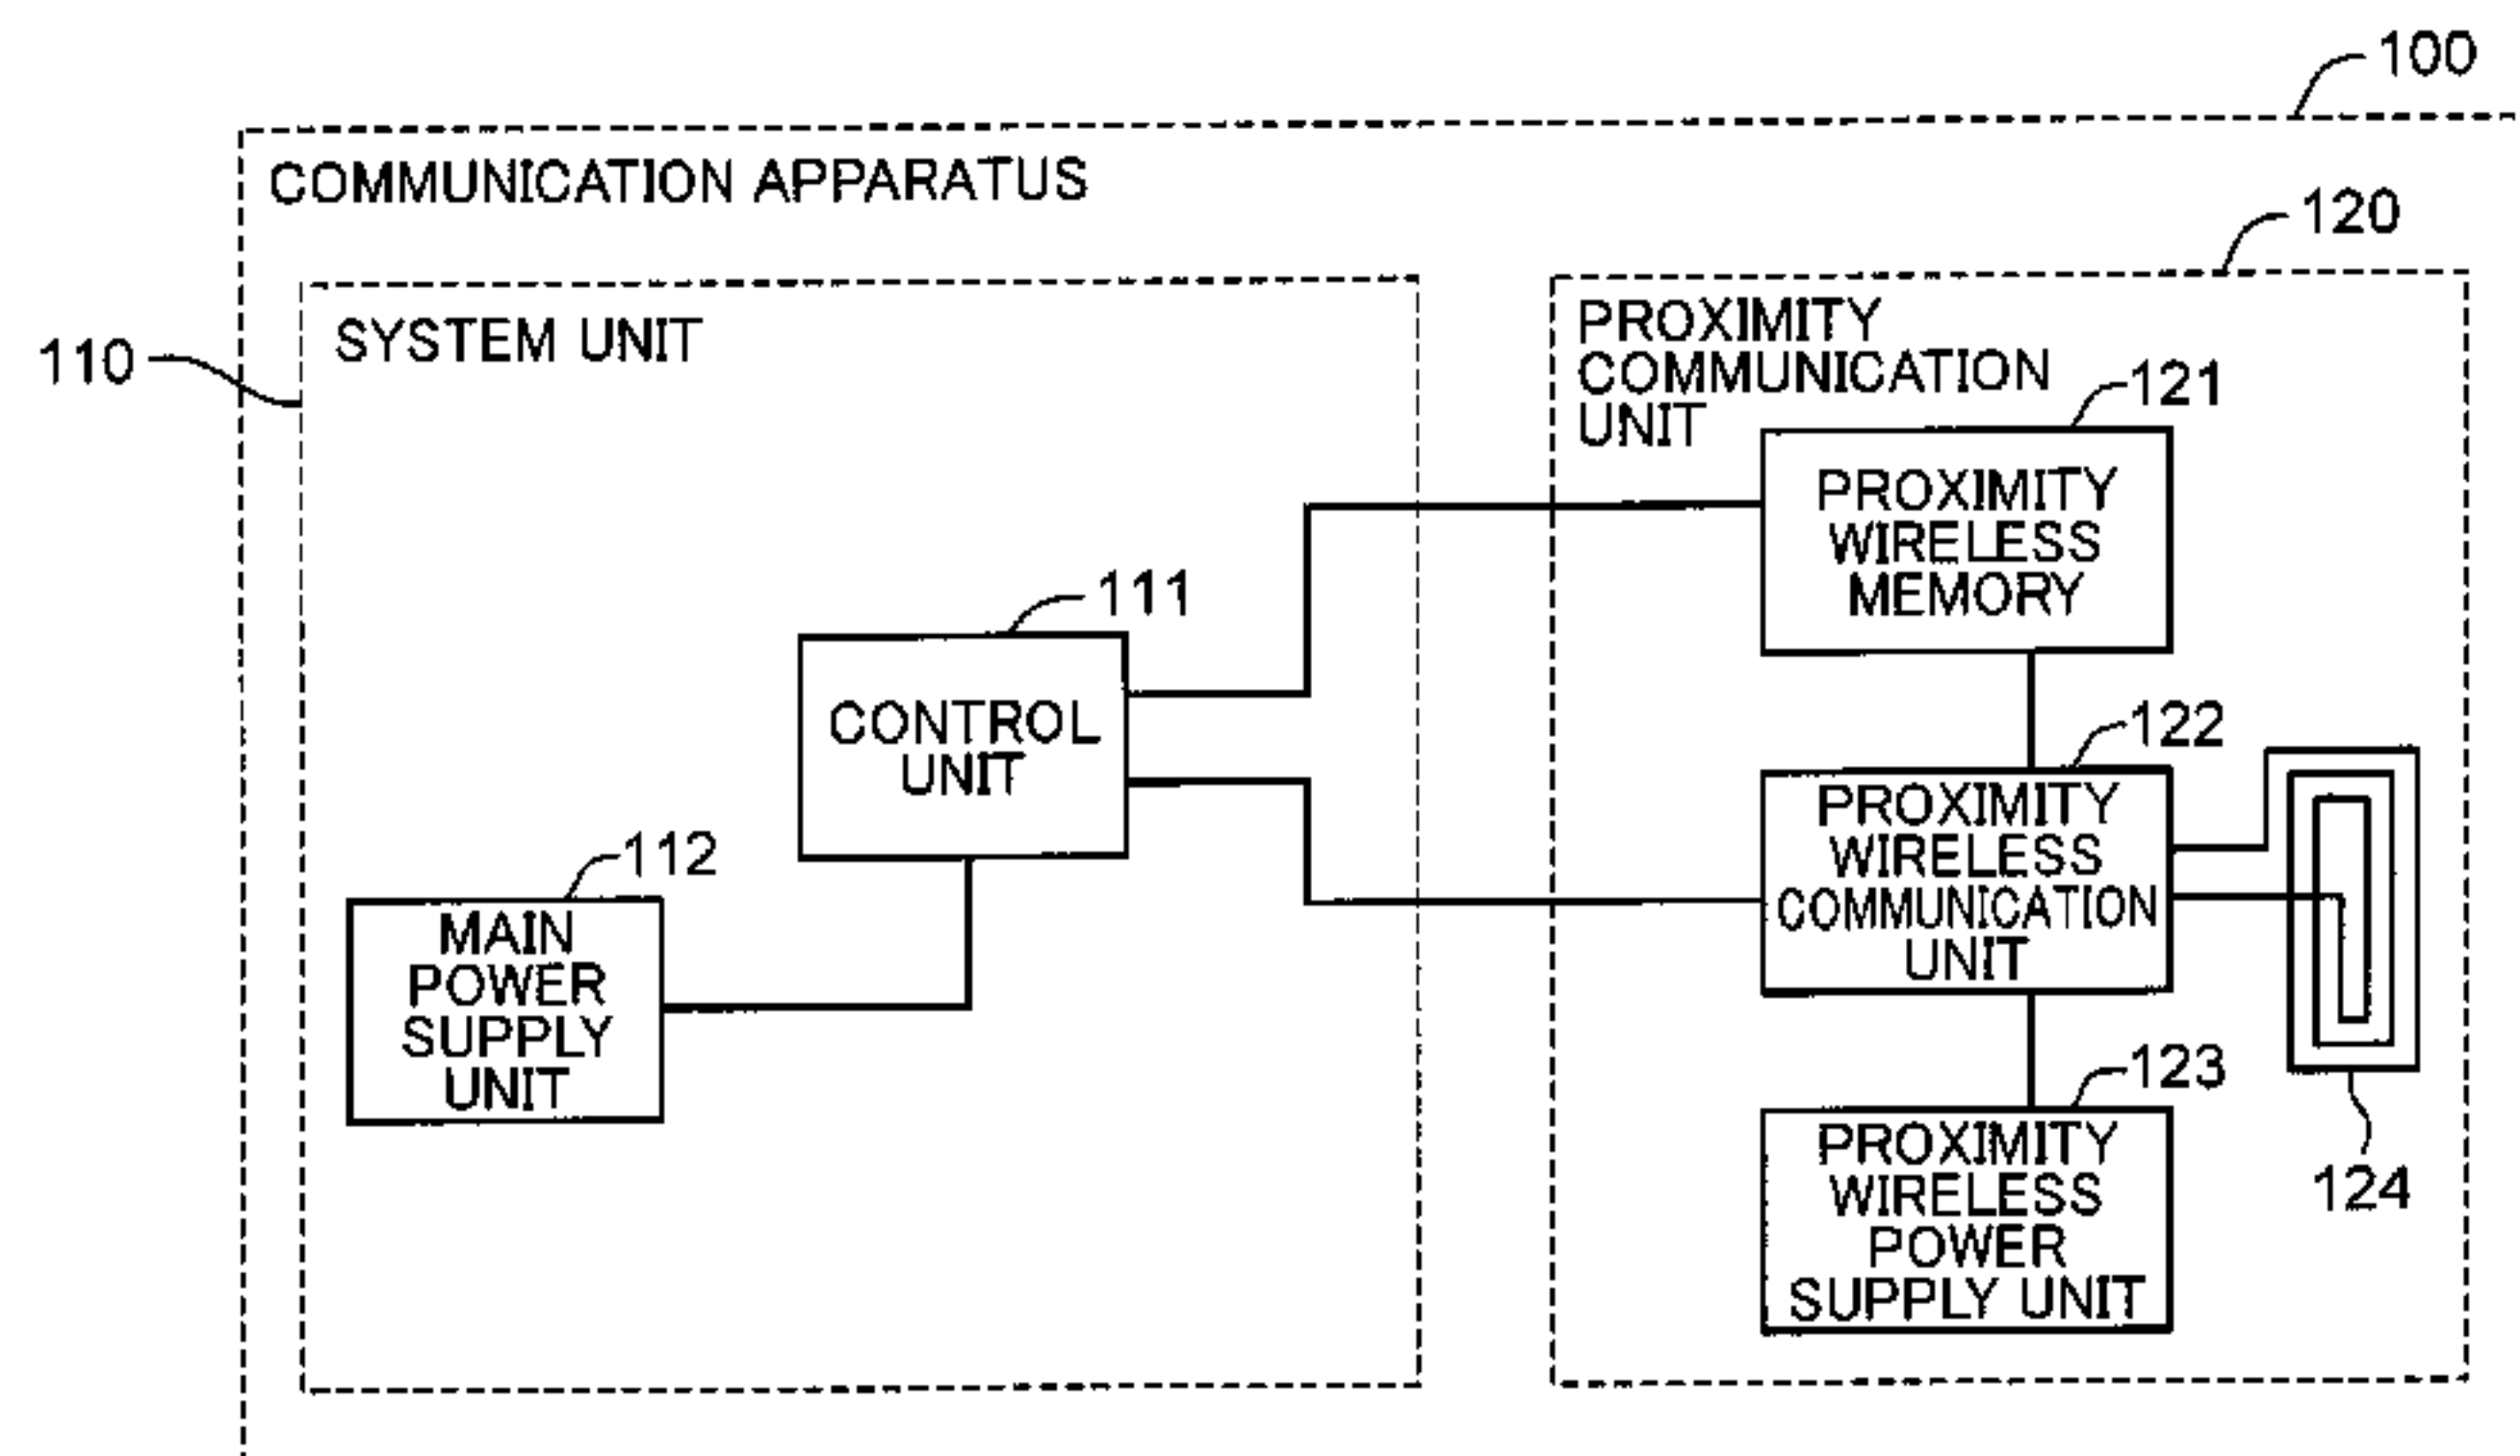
100

COMMUNICATION APPARATUS

120

110

SYSTEM UNIT

PROXIMITY COMMUNICATION UNIT

121

PROXIMITY WIRELESS MEMORY

111

CONTROL UNIT

122

PROXIMITY WIRELESS COMMUNICATION UNIT

112

MAIN POWER SUPPLY UNIT

123

PROXIMITY WIRELESS POWER SUPPLY UNIT

124